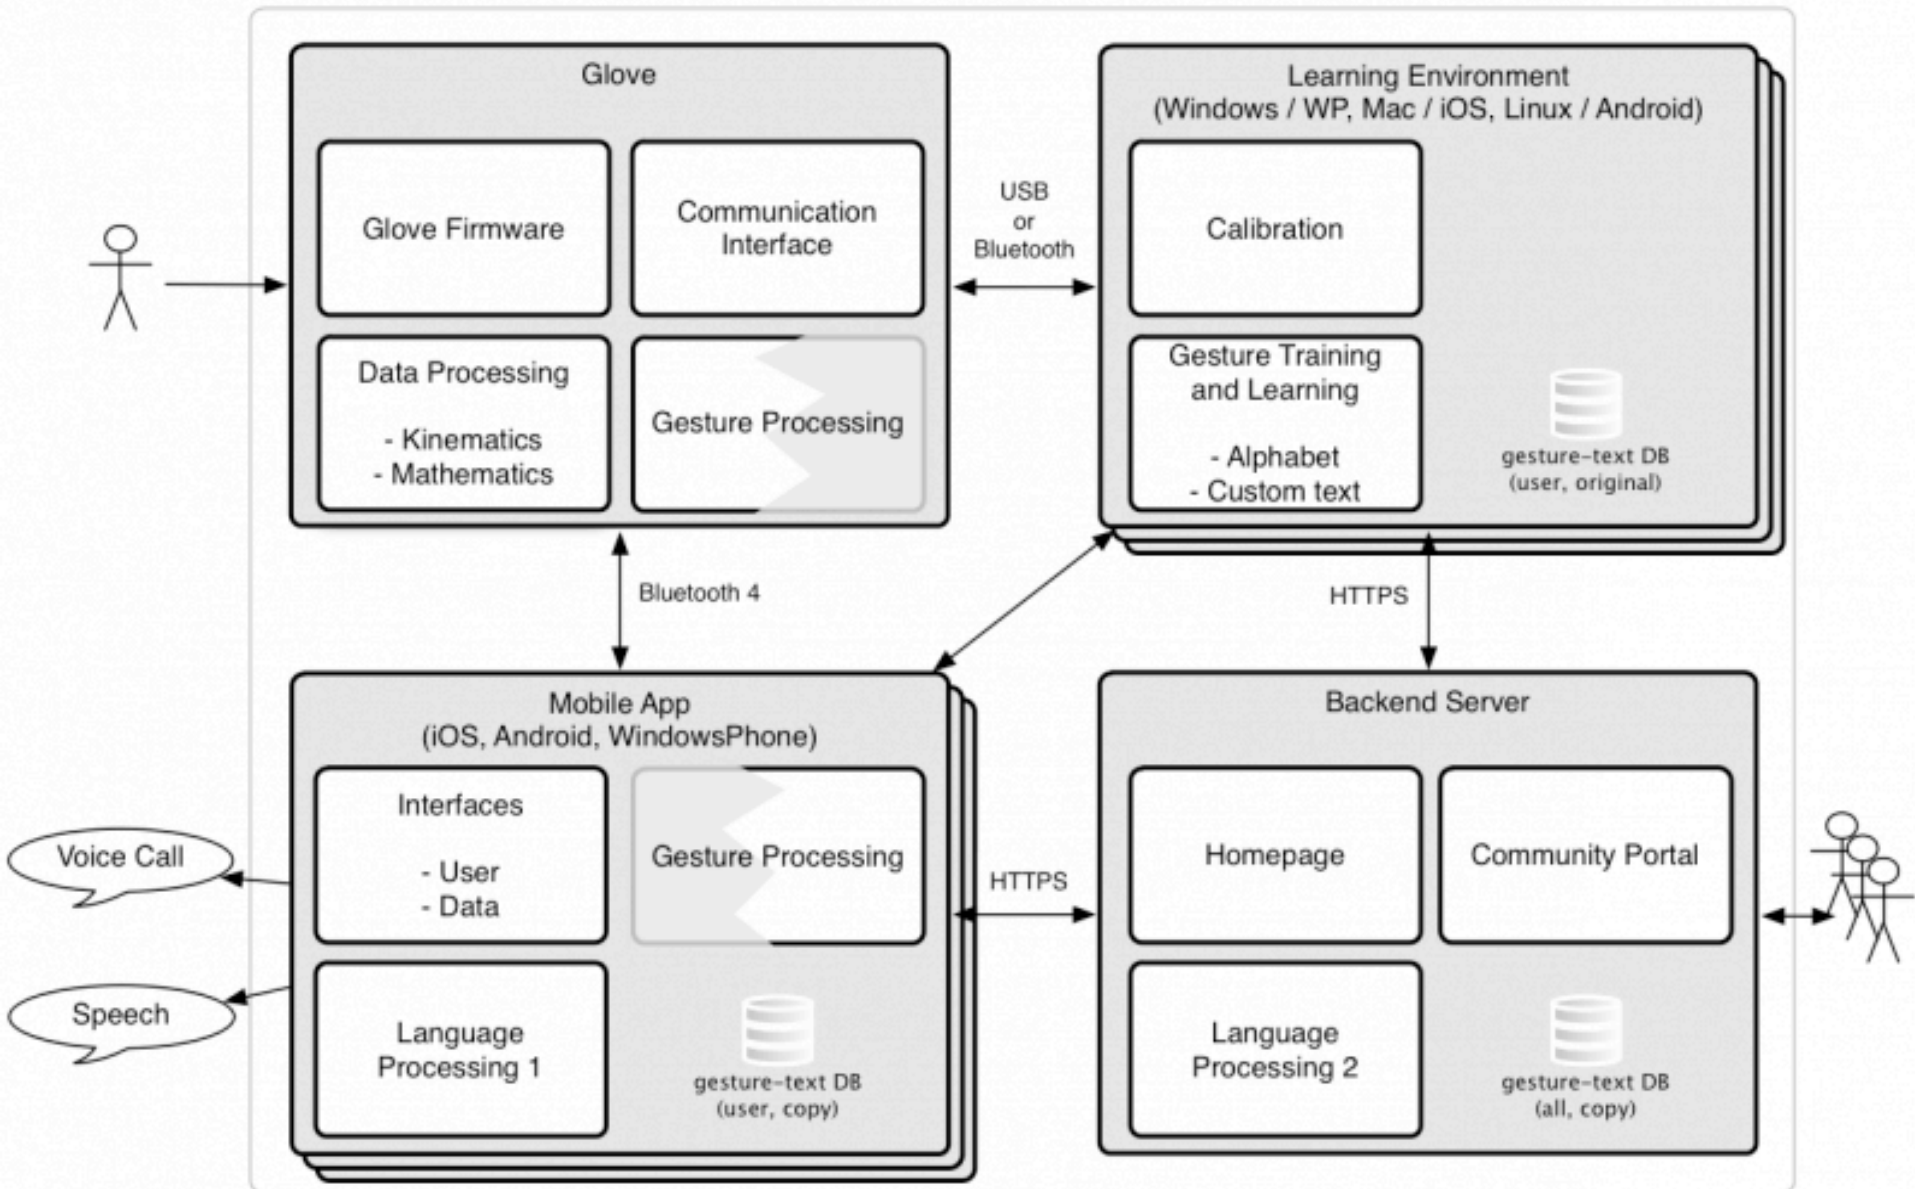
Glove

Glove Firmware

Communication Interface

Data Processing

- Kinematics
- Mathematics

Gesture Processing

USB
or
Bluetooth

Learning Environment
(Windows / WP, Mac / iOS, Linux / Android)

Calibration

Gesture Training and Learning

- Alphabet
- Custom text

gesture-text DB
(user, original)

Bluetooth 4

HTTPS

Mobile App
(iOS, Android, WindowsPhone)

Interfaces

- User
- Data

Gesture Processing

Language Processing 1

gesture-text DB
(user, copy)

Voice Call

Speech

HTTPS

Backend Server

Homepage

Community Portal

Language Processing 2

gesture-text DB
(all, copy)